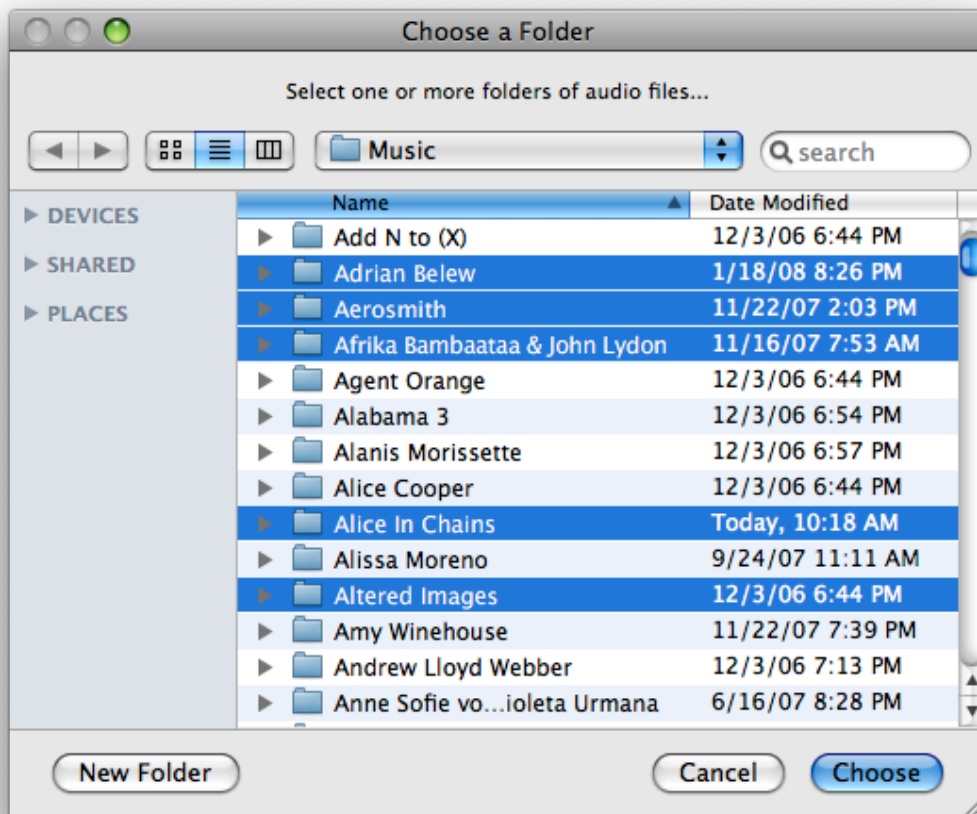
Choose a Folder

Select one or more folders of audio files...

Music

search

DEVICES
SHARED
PLACES

| Name | Date Modified |
|---|---|
| Add N to (X) | 12/3/06 6:44 PM |
| Adrian Belew | 1/18/08 8:26 PM |
| Aerosmith | 11/22/07 2:03 PM |
| Afrika Bambaataa & John Lydon | 11/16/07 7:53 AM |
| Agent Orange | 12/3/06 6:44 PM |
| Alabama 3 | 12/3/06 6:54 PM |
| Alanis Morissette | 12/3/06 6:57 PM |
| Alice Cooper | 12/3/06 6:44 PM |
| Alice In Chains | Today, 10:18 AM |
| Alissa Moreno | 9/24/07 11:11 AM |
| Altered Images | 12/3/06 6:44 PM |
| Amy Winehouse | 11/22/07 7:39 PM |
| Andrew Lloyd Webber | 12/3/06 7:13 PM |
| Anne Sofie vo...ioleta Urmana | 6/16/07 8:28 PM |

New Folder

Cancel

Choose